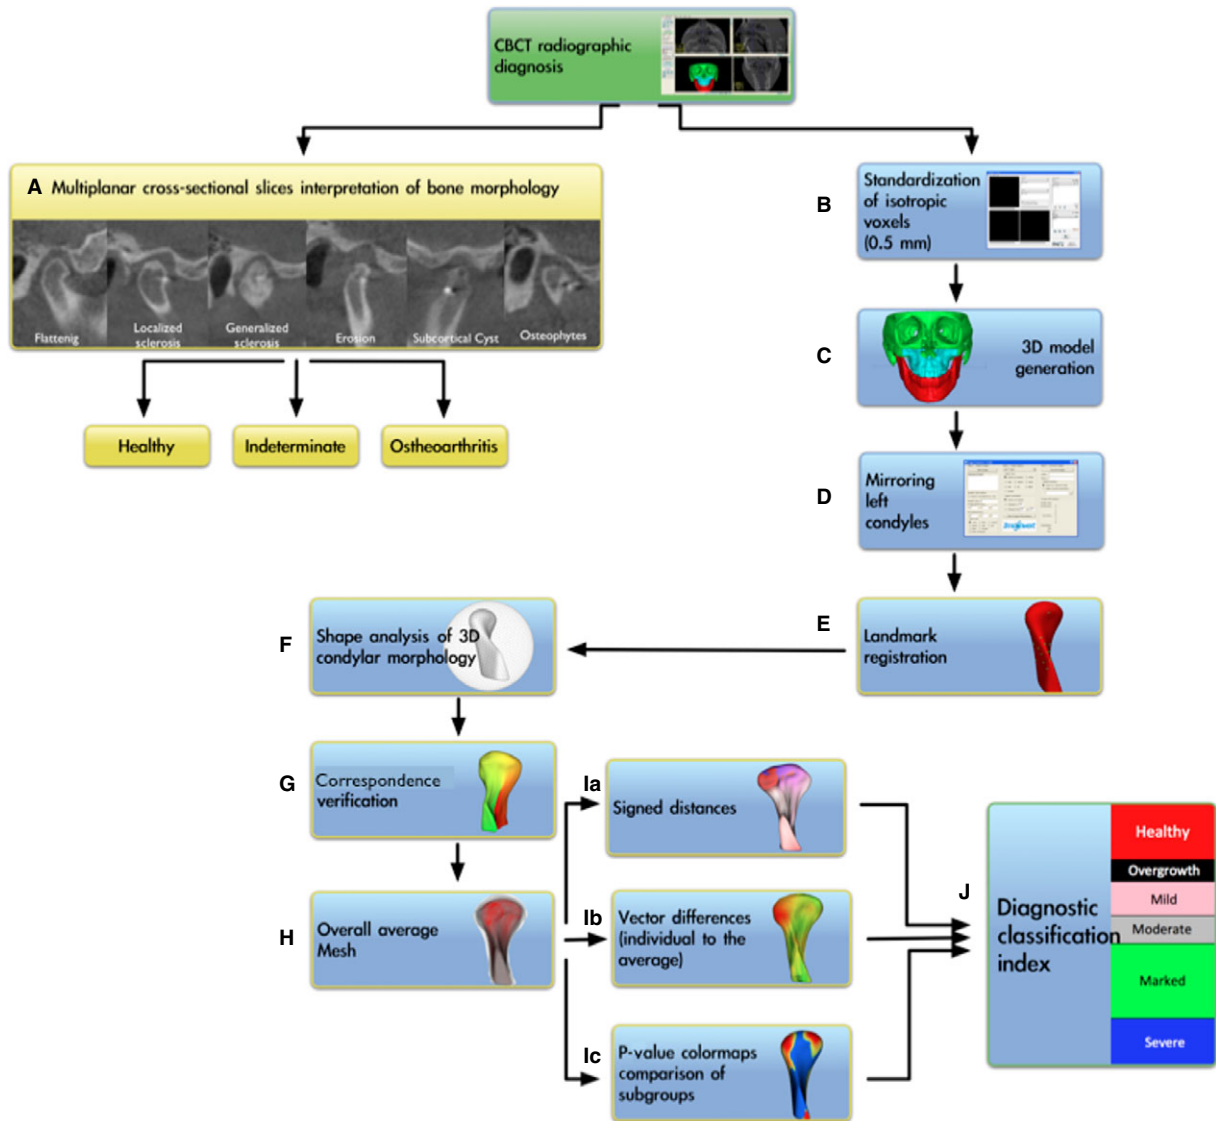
CBCT radiographic diagnosis

A Multiplanar cross-sectional slices interpretation of bone morphology

Flattenig
Localized sclerosis
Generalized sclerosis
Erosion
Subcortical Cyst
Osteophytes

Healthy
Indeterminate
Ostheoarthritis

B
Standardization of isotropic voxels (0.5 mm)

C
3D model generation

D
Mirroring left condyles

E
Landmark registration

F
Shape analysis of 3D condylar morphology

G
Correspondence verification

H
Overall average Mesh

Ia
Signed distances

Ib
Vector differences (individual to the average)

Ic
P-value colormaps comparison of subgroups

J
Diagnostic classification index

Healthy
Overgrowth
Mild
Moderate
Marked
Severe